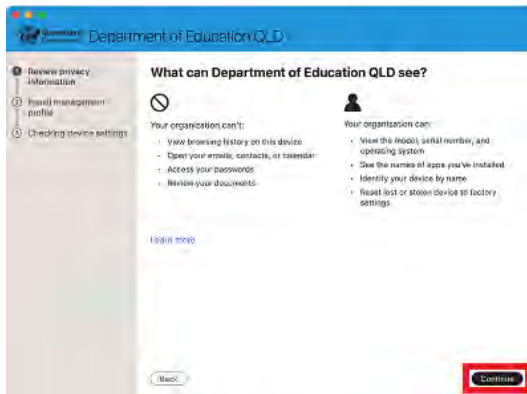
Queensland Government Department of Education QLD

1 Review privacy information

2 Install management profile

3 Checking device settings

What can Department of Education QLD see?

Your organization can't:

- View browsing history on this device
- Open your emails, contacts, or calendar
- Access your passwords
- Review your documents

Your organization can:

- View the model, serial number, and operating system
- See the names of apps you've installed
- Identify your device by name
- Reset lost or stolen device to factory settings

Learn more

Back

Continue